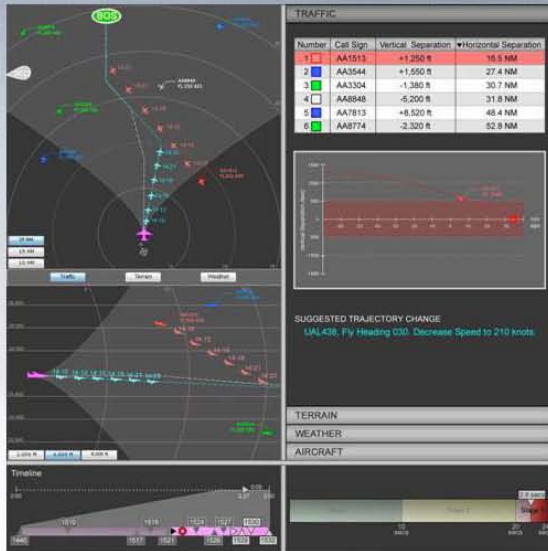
BOS

TRAFFIC

| Number | Call Sign | Vertical Separation | Horizontal Separation |
|---|---|---|---|
| 1 | AA1513 | +1,250 ft | 16.5 NM |
| 2 | AA3544 | +1,550 ft | 27.4 NM |
| 3 | AA3304 | -1,380 ft | 30.7 NM |
| 4 | AA8848 | -5,200 ft | 31.8 NM |
| 5 | AA7813 | +8,520 ft | 48.4 NM |
| 6 | AA8774 | -2,320 ft | 52.8 NM |

Traffic Terrain Weather

SUGGESTED TRAJECTORY CHANGE
UAL438, Fly Heading 030. Decrease Speed to 210 knots.

TERRAIN
WEATHER
AIRCRAFT

Timeline

1510 1516 1524 1527 1530
1440 1517 1521 1526 1529 1532

10
20